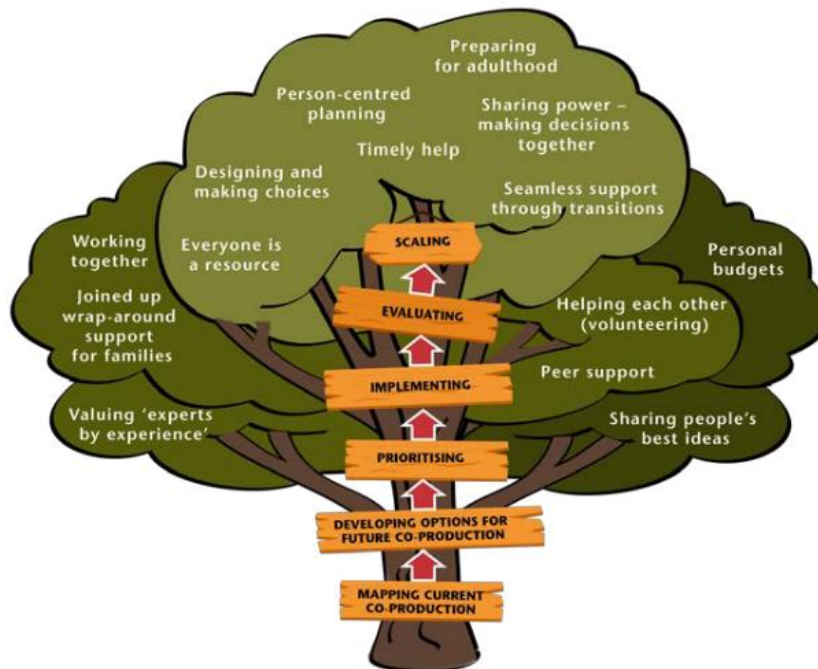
Preparing for adulthood

Person-centred planning

Sharing power – making decisions together

Timely help

Designing and making choices

Seamless support through transitions

Working together

Everyone is a resource

SCALING

Personal budgets

Joined up wrap-around support for families

EVALUATING

Helping each other (volunteering)

IMPLEMENTING

Peer support

Valuing 'experts by experience'

Sharing people's best ideas

PRIORITISING

DEVELOPING OPTIONS FOR FUTURE CO-PRODUCTION

MAPPING CURRENT CO-PRODUCTION